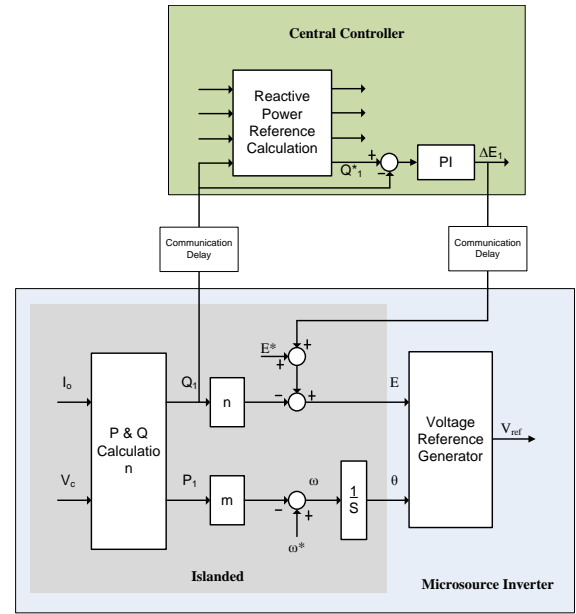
Central Controller

Reactive Power Reference Calculation

$Q^*_1$

+

−

PI

$\Delta E_1$

Communication Delay

Communication Delay

$E^*$

+

+

+

−

+

$I_o$

$Q_1$

n

E

P & Q Calculatio n

Voltage Reference Generator

$V_{ref}$

$V_c$

$P_1$

m

ω

−

+

$\frac{1}{S}$

θ

ω*

Islanded

Microsource Inverter